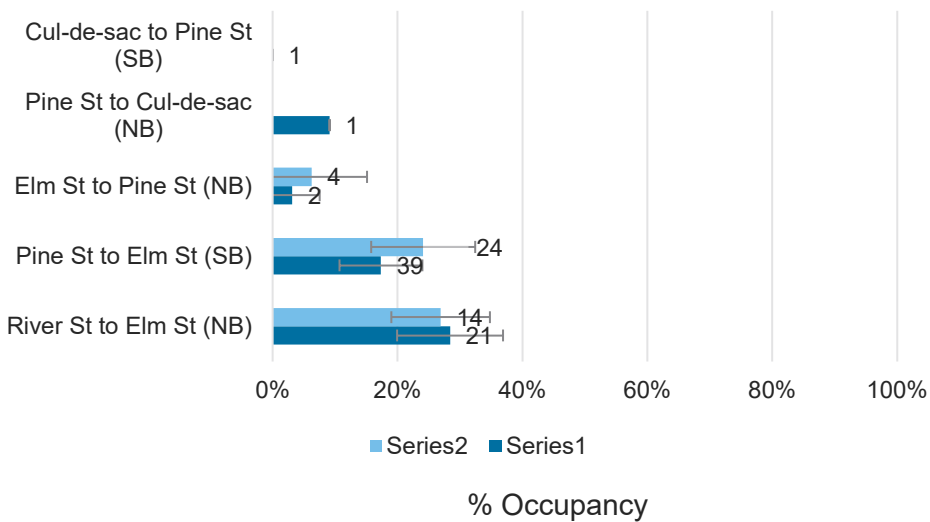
Cul-de-sac to Pine St (SB)
1

Pine St to Cul-de-sac (NB)
1

Elm St to Pine St (NB)
4
2

Pine St to Elm St (SB)
24
39

River St to Elm St (NB)
14
21

0%
20%
40%
60%
80%
100%

Series2 Series1

% Occupancy